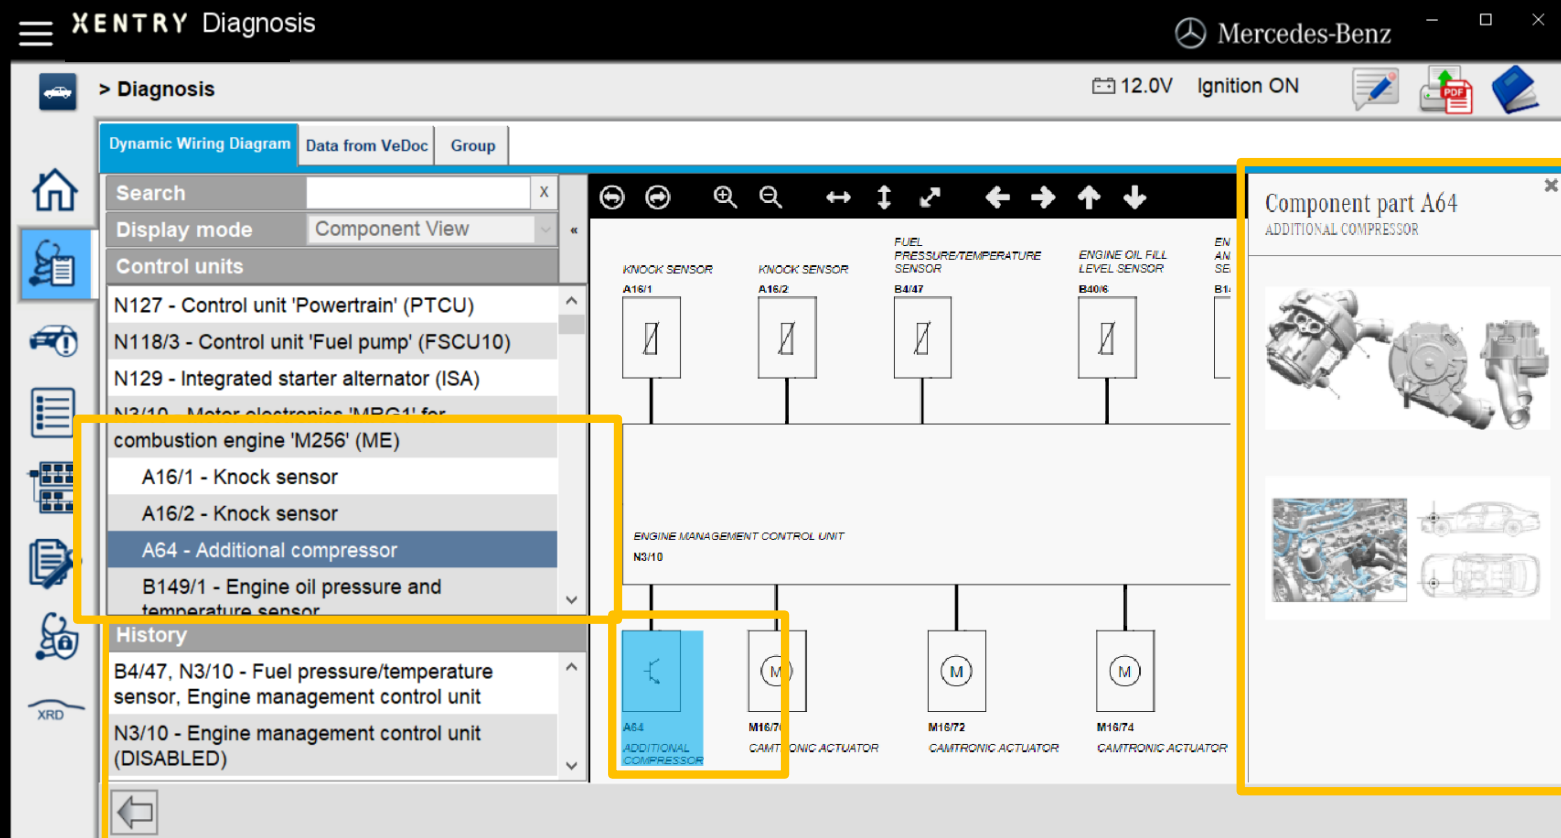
XENTRY Diagnosis

Mercedes-Benz

> Diagnosis

12.0V Ignition ON

Dynamic Wiring Diagram | Data from VeDoc | Group

Search x

Display mode Component View

Control units

N127 - Control unit 'Powertrain' (PTCU)

N118/3 - Control unit 'Fuel pump' (FSCU10)

N129 - Integrated starter alternator (ISA)

N3/10 - Motor electronics 'MRG1' for combustion engine 'M256' (ME)

A16/1 - Knock sensor

A16/2 - Knock sensor

A64 - Additional compressor

B149/1 - Engine oil pressure and temperature sensor

History

B4/47, N3/10 - Fuel pressure/temperature sensor, Engine management control unit

N3/10 - Engine management control unit (DISABLED)

KNOCK SENSOR A16/1

KNOCK SENSOR A16/2

FUEL PRESSURE/TEMPERATURE SENSOR B4/47

ENGINE OIL FILL LEVEL SENSOR B40/6

EN AN SE B1

ENGINE MANAGEMENT CONTROL UNIT N3/10

A64 ADDITIONAL COMPRESSOR

M16/7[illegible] CAMT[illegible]ONIC ACTUATOR

M16/72 CAMTRONIC ACTUATOR

M16/74 CAMTRONIC ACTUATOR

M

Component part A64
ADDITIONAL COMPRESSOR

XRD